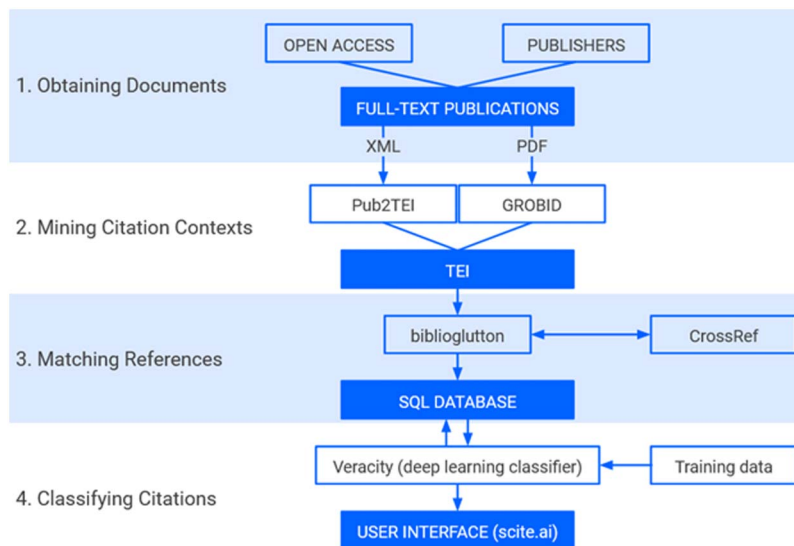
1. Obtaining Documents

OPEN ACCESS

PUBLISHERS

FULL-TEXT PUBLICATIONS

XML

PDF

2. Mining Citation Contexts

Pub2TEI

GROBID

TEI

3. Matching References

biblioglutton

CrossRef

SQL DATABASE

4. Classifying Citations

Veracity (deep learning classifier)

Training data

USER INTERFACE (scite.ai)